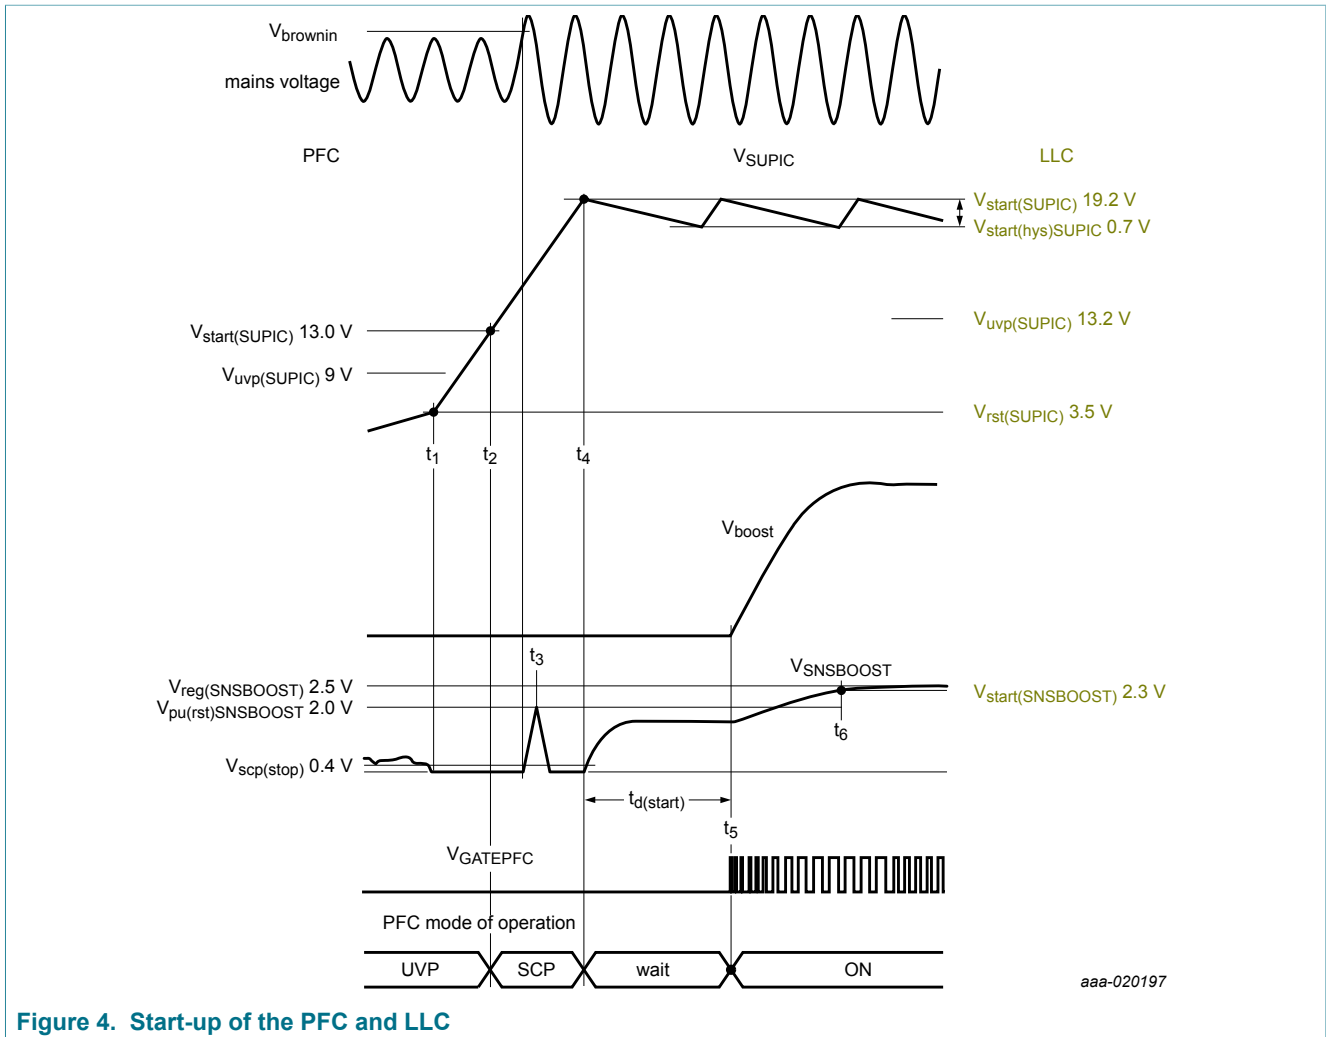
$V_{brownin}$

mains voltage

PFC

$V_{SUPIC}$

LLC

$V_{start(SUPIC)}$ 19.2 V

$V_{start(hys)SUPIC}$ 0.7 V

$V_{start(SUPIC)}$ 13.0 V

$V_{uvp(SUPIC)}$ 13.2 V

$V_{uvp(SUPIC)}$ 9 V

$V_{rst(SUPIC)}$ 3.5 V

$t_1$ $t_2$ $t_4$

$V_{boost}$

$t_3$

$V_{SNSBOOST}$

$V_{reg(SNSBOOST)}$ 2.5 V

$V_{pu(rst)SNSBOOST}$ 2.0 V

$V_{start(SNSBOOST)}$ 2.3 V

$t_6$

$V_{scp(stop)}$ 0.4 V

$t_{d(start)}$

$t_5$

$V_{GATEPFC}$

PFC mode of operation

UVP | SCP | wait | ON

aaa-020197

Figure 4. Start-up of the PFC and LLC